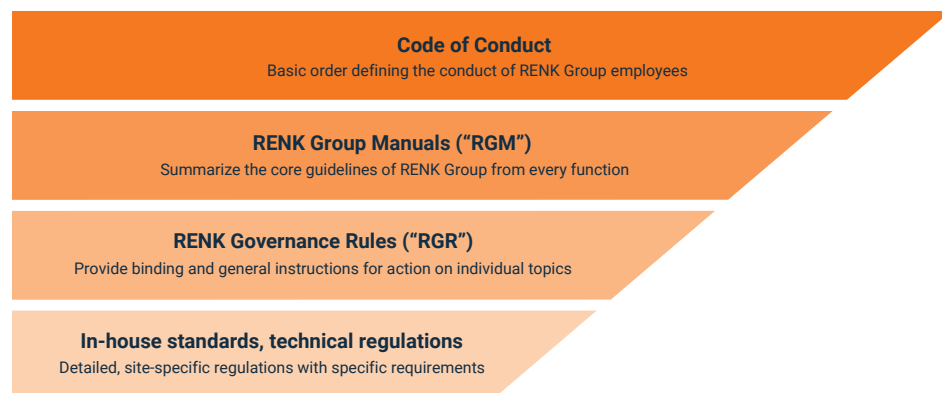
Code of Conduct
Basic order defining the conduct of RENK Group employees

RENK Group Manuals (“RGM”)
Summarize the core guidelines of RENK Group from every function

RENK Governance Rules (“RGR”)
Provide binding and general instructions for action on individual topics

In-house standards, technical regulations
Detailed, site-specific regulations with specific requirements